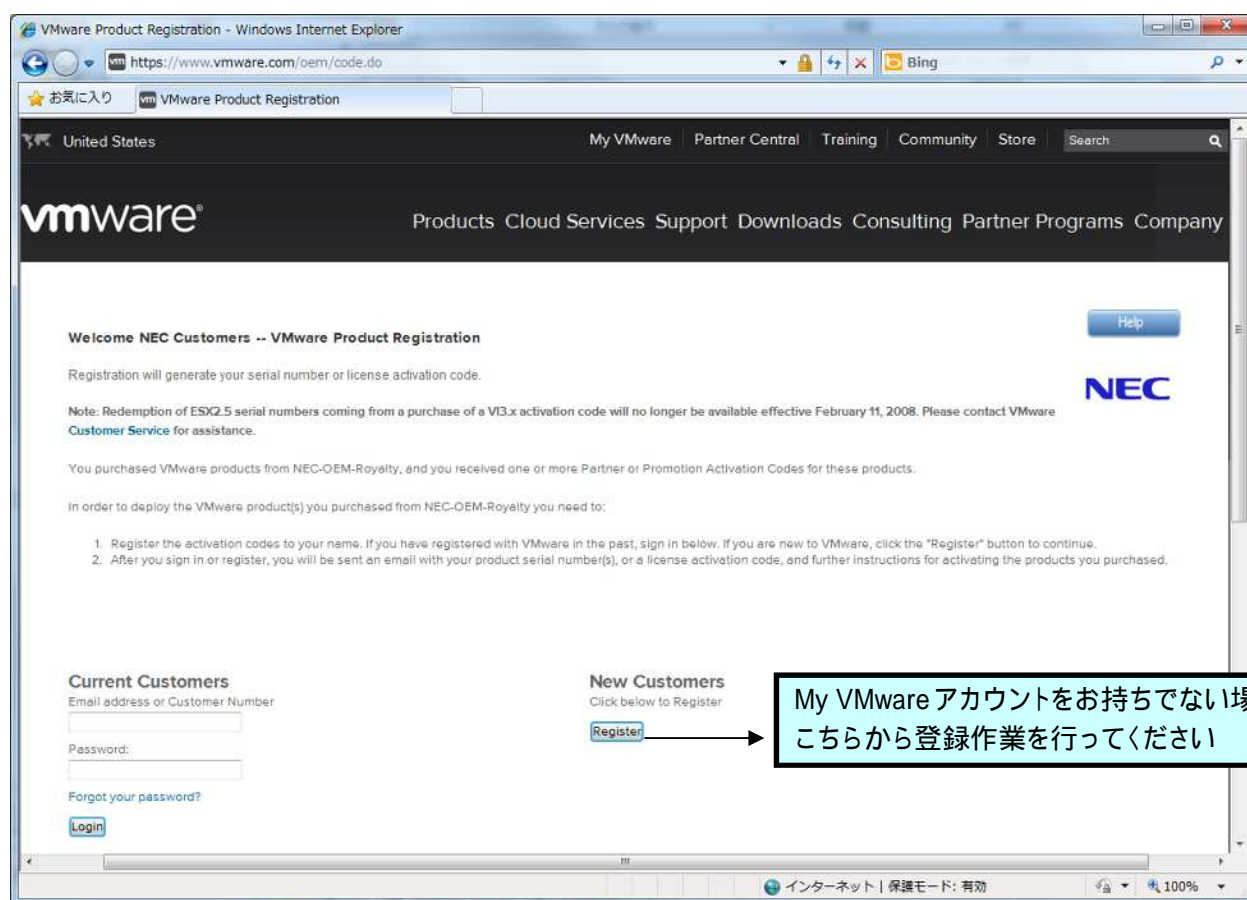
VMware Product Registration - Windows Internet Explorer

https://www.vmware.com/oem/code.do

Bing

お気に入り

VMware Product Registration

United States

My VMware | Partner Central | Training | Community | Store

Search

vmware

Products Cloud Services Support Downloads Consulting Partner Programs Company

Help

Welcome NEC Customers -- VMware Product Registration

Registration will generate your serial number or license activation code.

NEC

Note: Redemption of ESX2.5 serial numbers coming from a purchase of a VI3.x activation code will no longer be available effective February 11, 2008. Please contact VMware Customer Service for assistance.

You purchased VMware products from NEC-OEM-Royalty, and you received one or more Partner or Promotion Activation Codes for these products.

In order to deploy the VMware product(s) you purchased from NEC-OEM-Royalty you need to:

1. Register the activation codes to your name. If you have registered with VMware in the past, sign in below. If you are new to VMware, click the "Register" button to continue.
2. After you sign in or register, you will be sent an email with your product serial number(s), or a license activation code, and further instructions for activating the products you purchased.

Current Customers
Email address or Customer Number

Password:

Forgot your password?

Login

New Customers
Click below to Register

Register

My VMwareアカウントをお持ちでない場
こちらから登録作業を行ってください

インターネット | 保護モード: 有効

100%